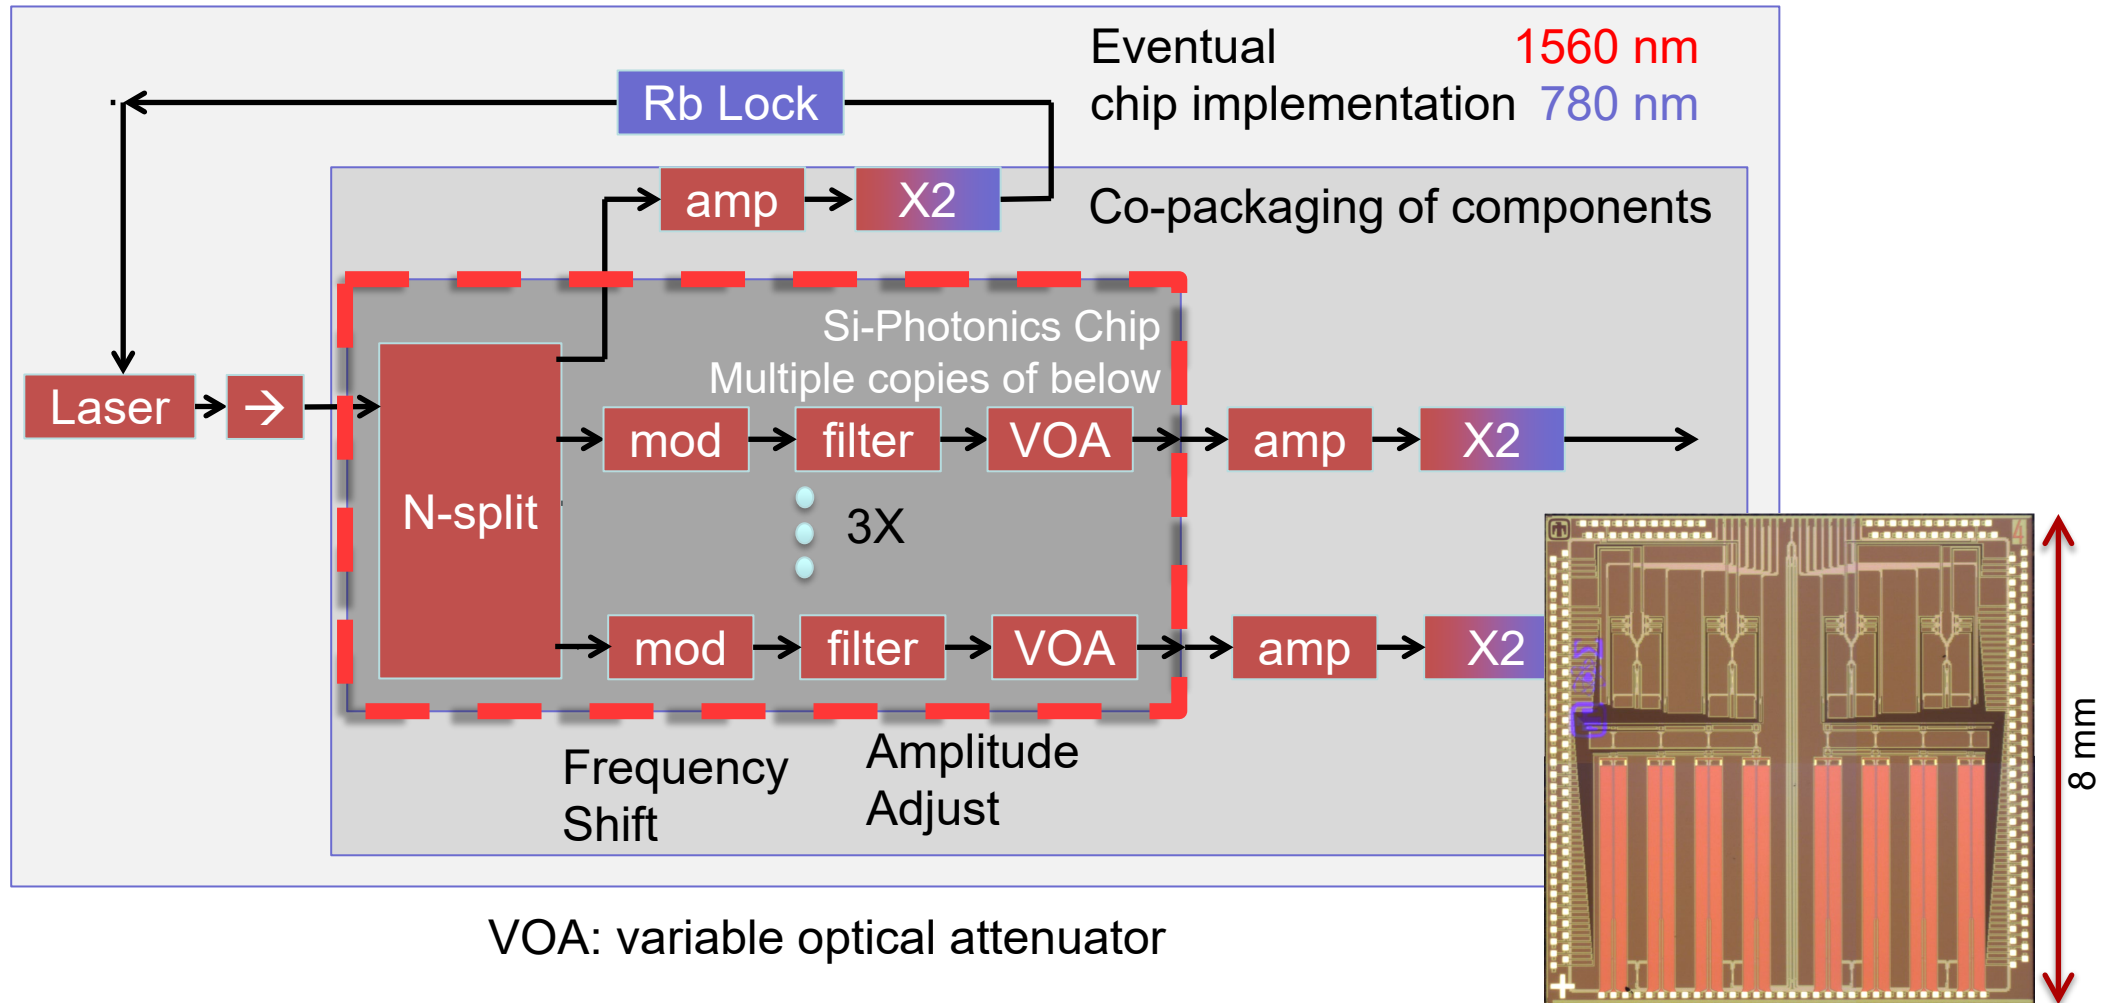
Eventual chip implementation 1560 nm 780 nm

Rb Lock

amp X2

Co-packaging of components

Si-Photonics Chip
Multiple copies of below

Laser →

N-split

mod filter VOA amp X2

3X

mod filter VOA amp X2

Frequency Shift

Amplitude Adjust

VOA: variable optical attenuator

8 mm